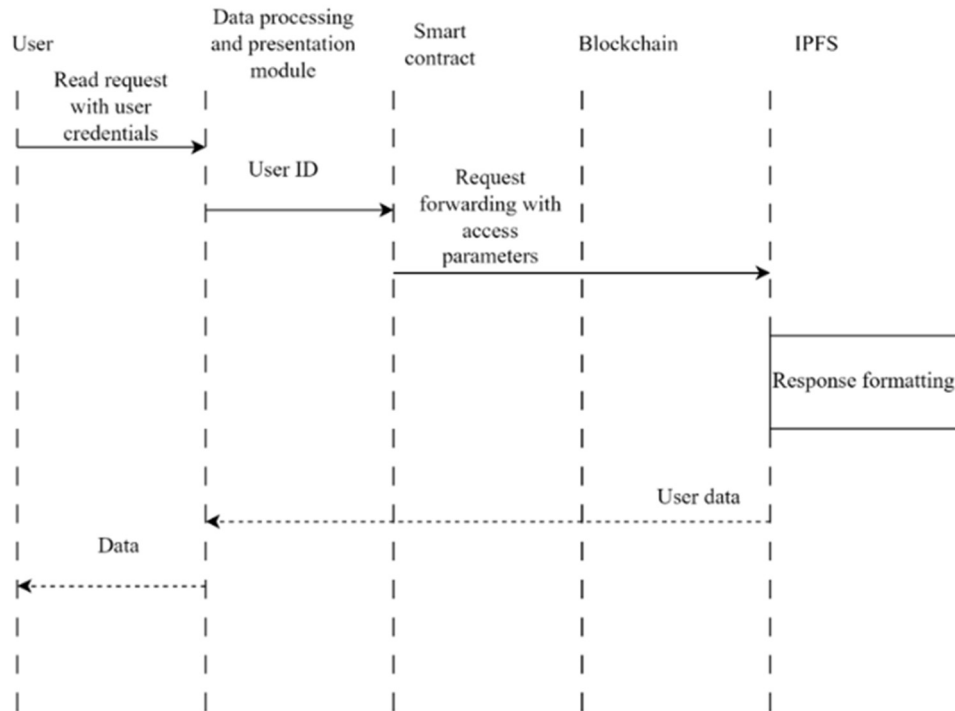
User

Data processing and presentation module

Smart contract

Blockchain

IPFS

Read request with user credentials

User ID

Request forwarding with access parameters

Response formatting

User data

Data